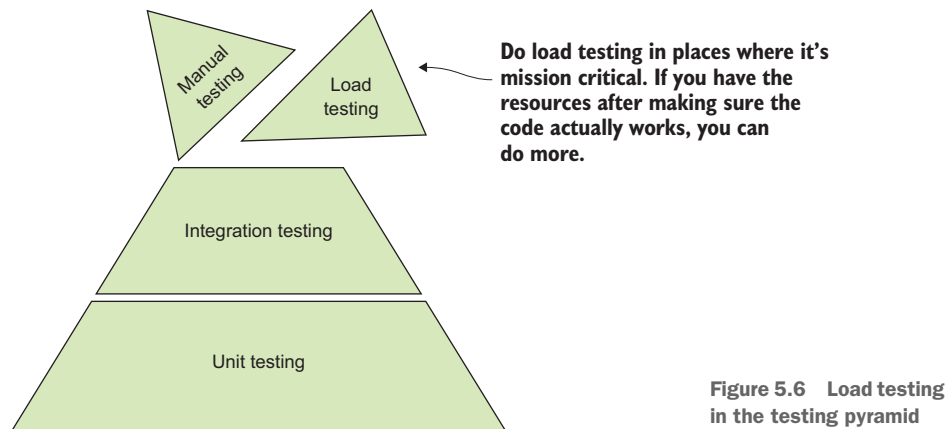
Manual testing

Load testing

Do load testing in places where it's mission critical. If you have the resources after making sure the code actually works, you can do more.

Integration testing

Unit testing

Figure 5.6 Load testing in the testing pyramid